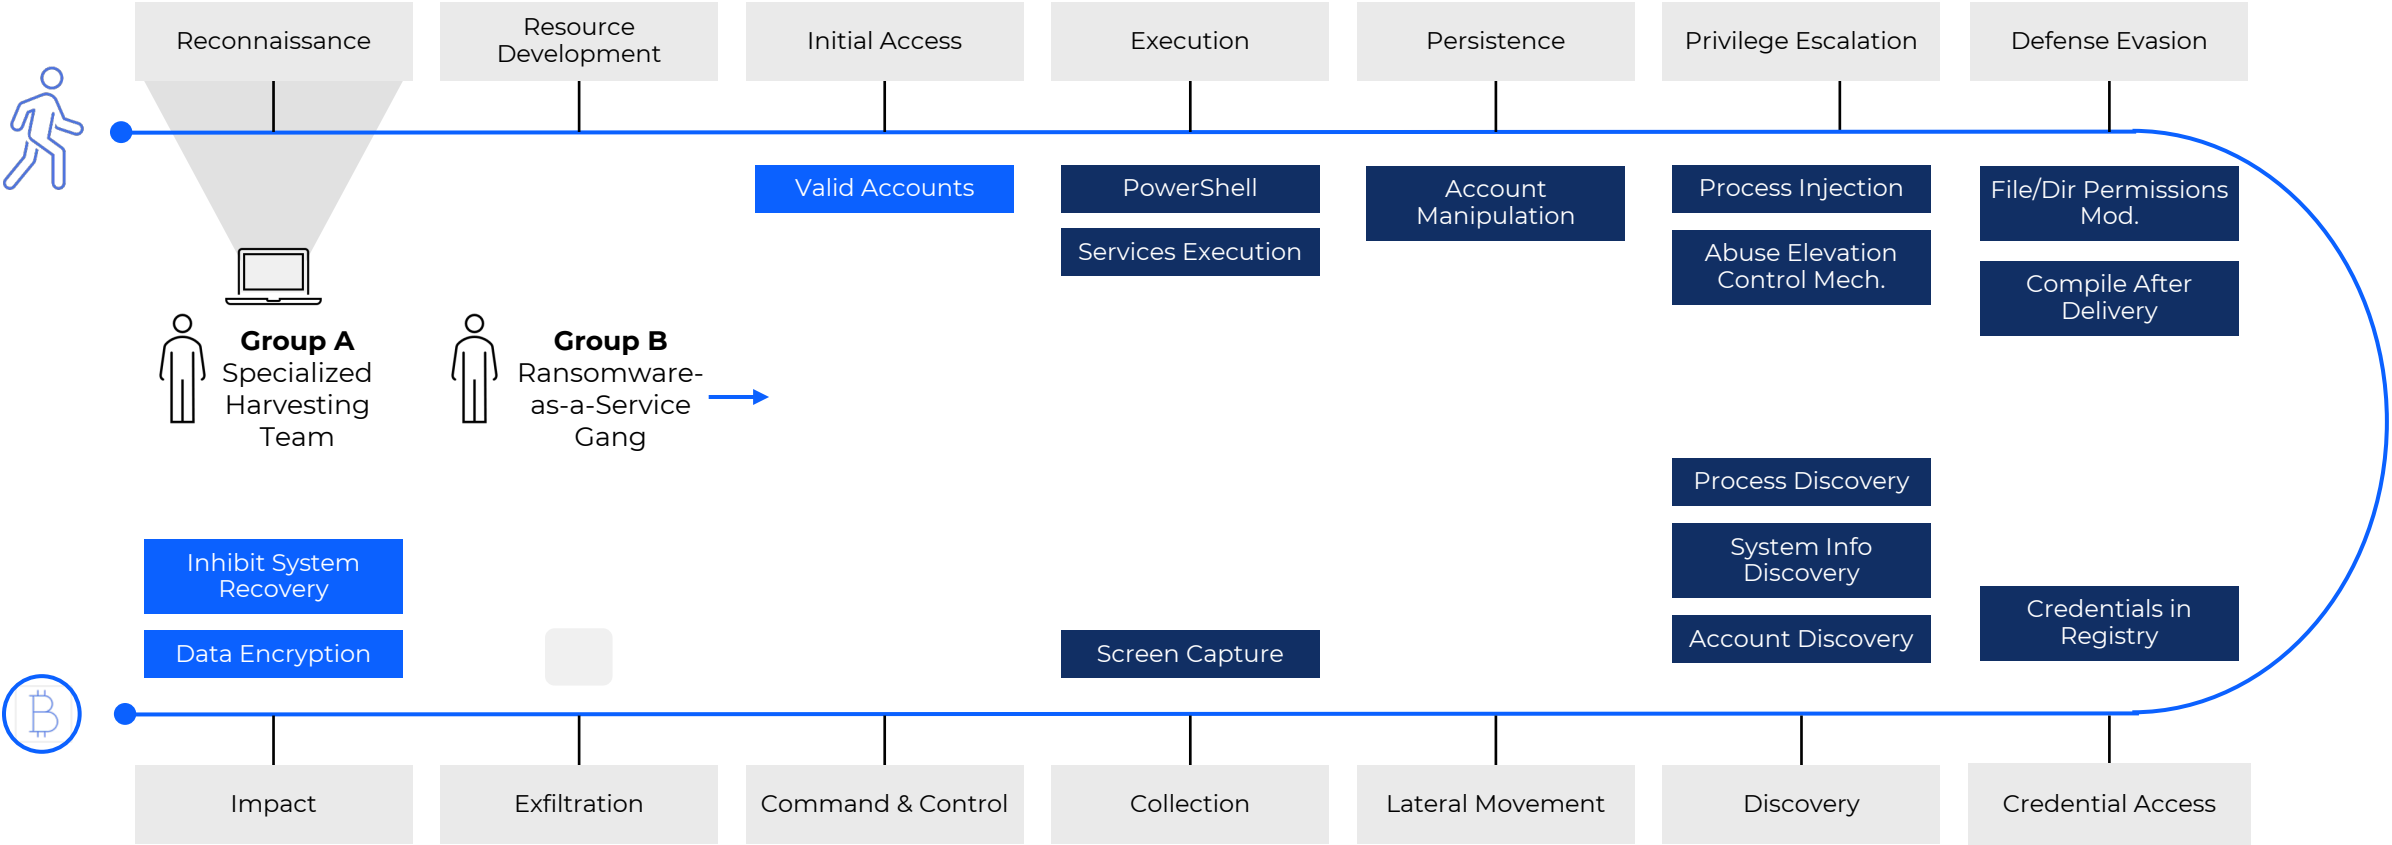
Reconnaissance

Resource Development

Initial Access

Execution

Persistence

Privilege Escalation

Defense Evasion

Valid Accounts

PowerShell

Services Execution

Account Manipulation

Process Injection

Abuse Elevation Control Mech.

File/Dir Permissions Mod.

Compile After Delivery

**Group A**
Specialized Harvesting Team

**Group B**
Ransomware-as-a-Service Gang

Process Discovery

System Info Discovery

Account Discovery

Credentials in Registry

Inhibit System Recovery

Data Encryption

Screen Capture

Impact

Exfiltration

Command & Control

Collection

Lateral Movement

Discovery

Credential Access